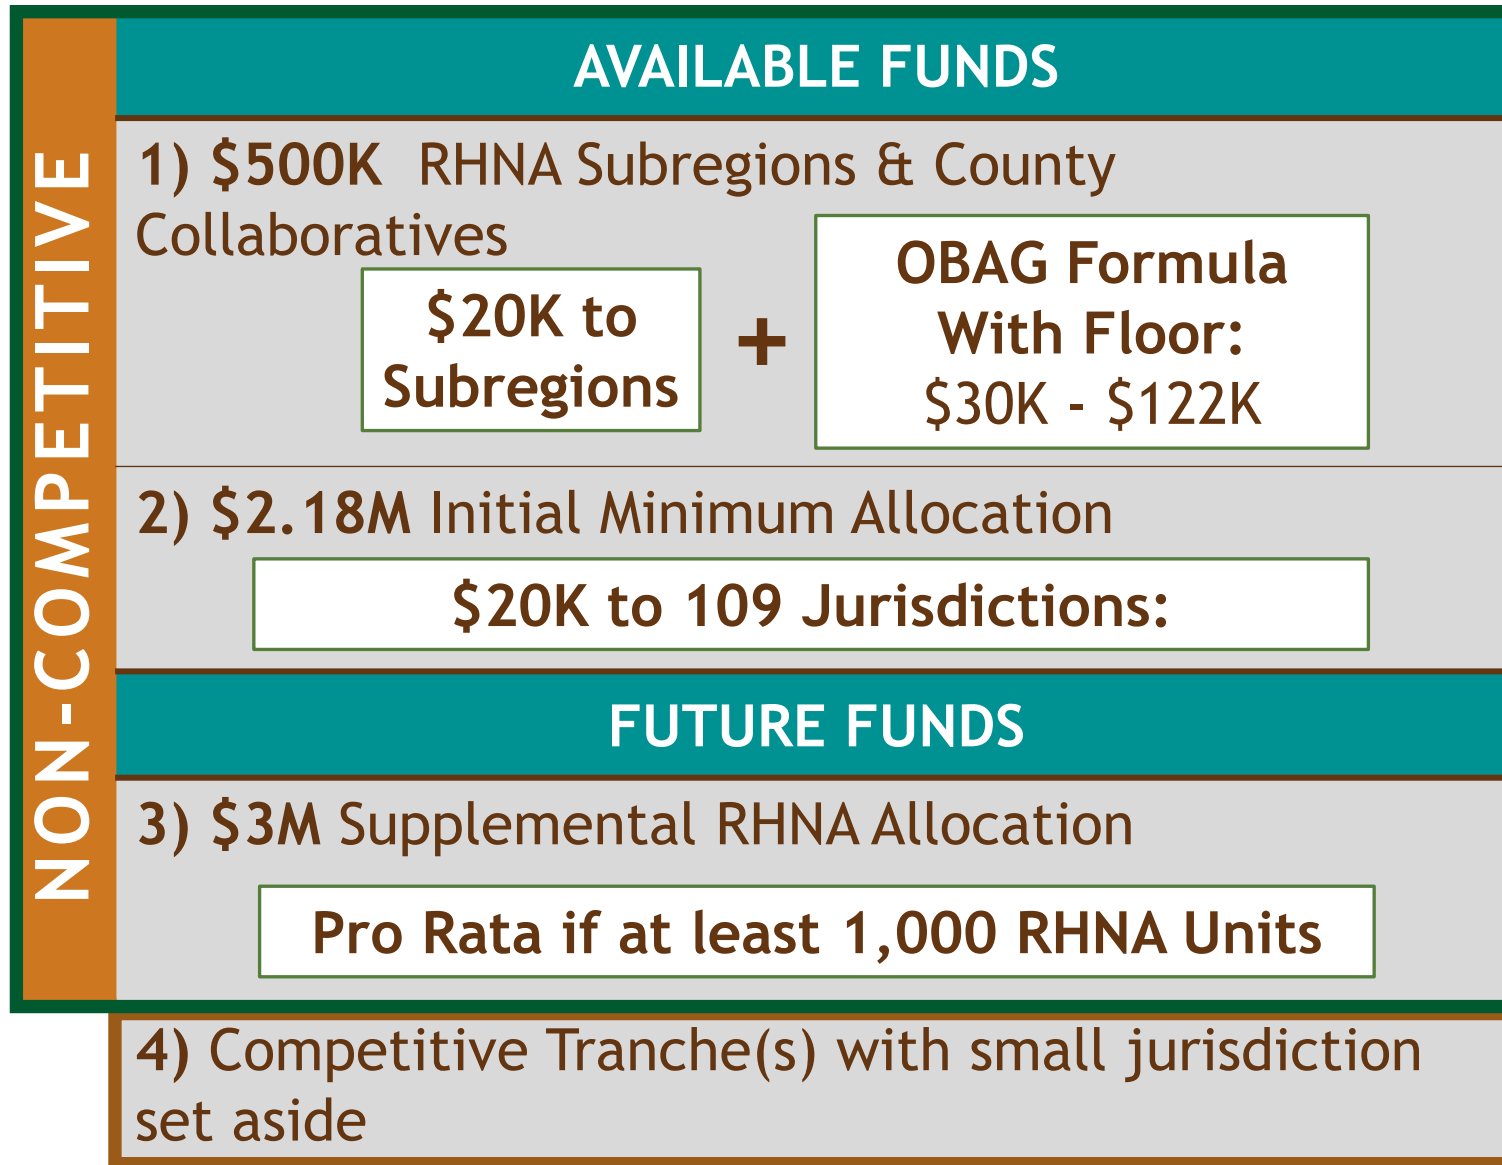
NON-COMPETITIVE

AVAILABLE FUNDS

1) $500K RHNA Subregions & County Collaboratives

$20K to Subregions

+

OBAG Formula With Floor: $30K - $122K

2) $2.18M Initial Minimum Allocation

$20K to 109 Jurisdictions:

FUTURE FUNDS

3) $3M Supplemental RHNA Allocation

Pro Rata if at least 1,000 RHNA Units

4) Competitive Tranche(s) with small jurisdiction set aside